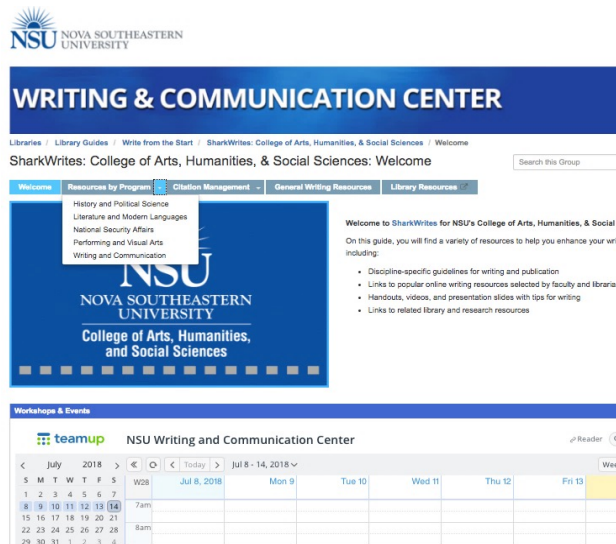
NSU NOVA SOUTHEASTERN UNIVERSITY

WRITING & COMMUNICATION CENTER

Libraries / Library Guides / Write from the Start / SharkWrites: College of Arts, Humanities, & Social Sciences / Welcome

SharkWrites: College of Arts, Humanities, & Social Sciences: Welcome

Search this Group

Welcome | Resources by Program | Citation Management | General Writing Resources | Library Resources

History and Political Science
Literature and Modern Languages
National Security Affairs
Performing and Visual Arts
Writing and Communication

NSU
NOVA SOUTHEASTERN UNIVERSITY
College of Arts, Humanities, and Social Sciences

Welcome to SharkWrites for NSU's College of Arts, Humanities, & Social

On this guide, you will find a variety of resources to help you enhance your wri including:

- Discipline-specific guidelines for writing and publication
- Links to popular online writing resources selected by faculty and librari
- Handouts, videos, and presentation slides with tips for writing
- Links to related library and research resources

Workshops & Events

teamup NSU Writing and Communication Center

Reader

| July | | | 2018 | | | |
|---|---|---|---|---|---|---|
| S | M | T | W | T | F | S |
| 1 | 2 | 3 | 4 | 5 | 6 | 7 |
| 8 | 9 | 10 | 11 | 12 | 13 | 14 |
| 15 | 16 | 17 | 18 | 19 | 20 | 21 |
| 22 | 23 | 24 | 25 | 26 | 27 | 28 |
| 29 | 30 | 31 | 1 | 2 | 3 | 4 |

Today | Jul 8 - 14, 2018

| W28 | Jul 8, 2018 | Mon 9 | Tue 10 | Wed 11 | Thu 12 | Fri 13 |
|---|---|---|---|---|---|---|
| 7am | | | | | | |
| 8am | | | | | | |

Wee